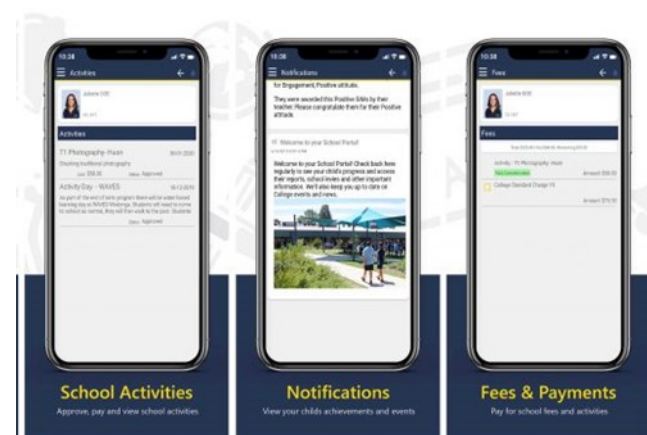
10:38

Activities

Juliane DOE

Activities

T1 Photography- Haain

Shooting traditional photography

$58.00 Approved

Activity Day - WAVES

As part of the end of term program there will be water based learning day at WAVES. Students will need to come to school as normal, they will then walk to the pool. Students

Approved

School Activities

Approve, pay and view school activities

10:38

Notifications

for Engagement, Positive attitude.

They were awarded this Positive Slide by their teacher. Please congratulate them for their Positive Attitude.

Welcome to your School Portal

Welcome to your School Portal! Check back here regularly to see your child's progress and access their reports, school levies and other important information. We'll also keep you up to date on College events and news.

Notifications

View your childs achievements and events

10:38

Fees

Juliane DOE

Fees

Activity - T1 Photography- Haain

Amount $58.00

College Standard Charge Y9

Amount $75.10

Fees & Payments

Pay for school fees and activities